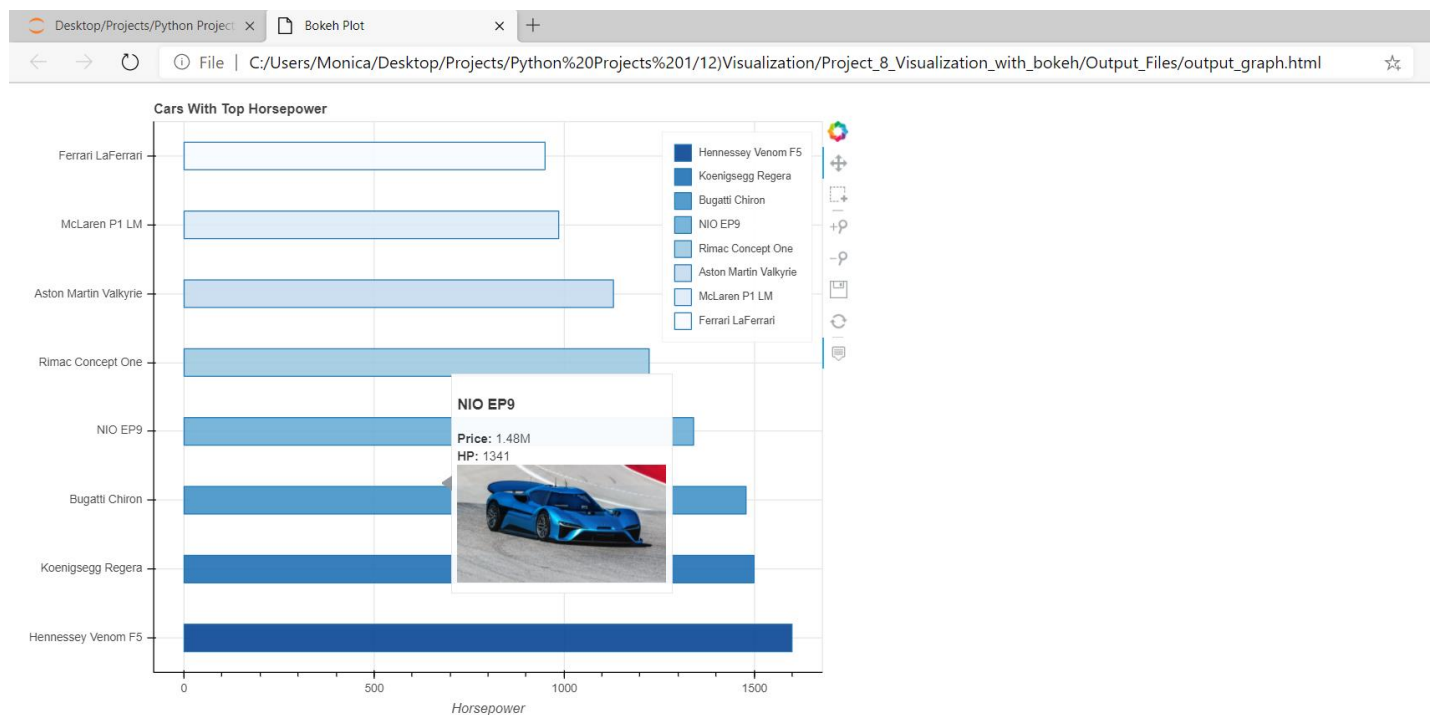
Desktop/Projects/Python Project ×
Bokeh Plot ×
+

File | C:/Users/Monica/Desktop/Projects/Python%20Projects%201/12)Visualization/Project_8_Visualization_with_bokeh/Output_Files/output_graph.html

Cars With Top Horsepower

Ferrari LaFerrari
McLaren P1 LM
Aston Martin Valkyrie
Rimac Concept One
NIO EP9
Bugatti Chiron
Koenigsegg Regera
Hennessey Venom F5

Hennessey Venom F5
Koenigsegg Regera
Bugatti Chiron
NIO EP9
Rimac Concept One
Aston Martin Valkyrie
McLaren P1 LM
Ferrari LaFerrari

NIO EP9
Price: 1.48M
HP: 1341

0
500
1000
1500
Horsepower